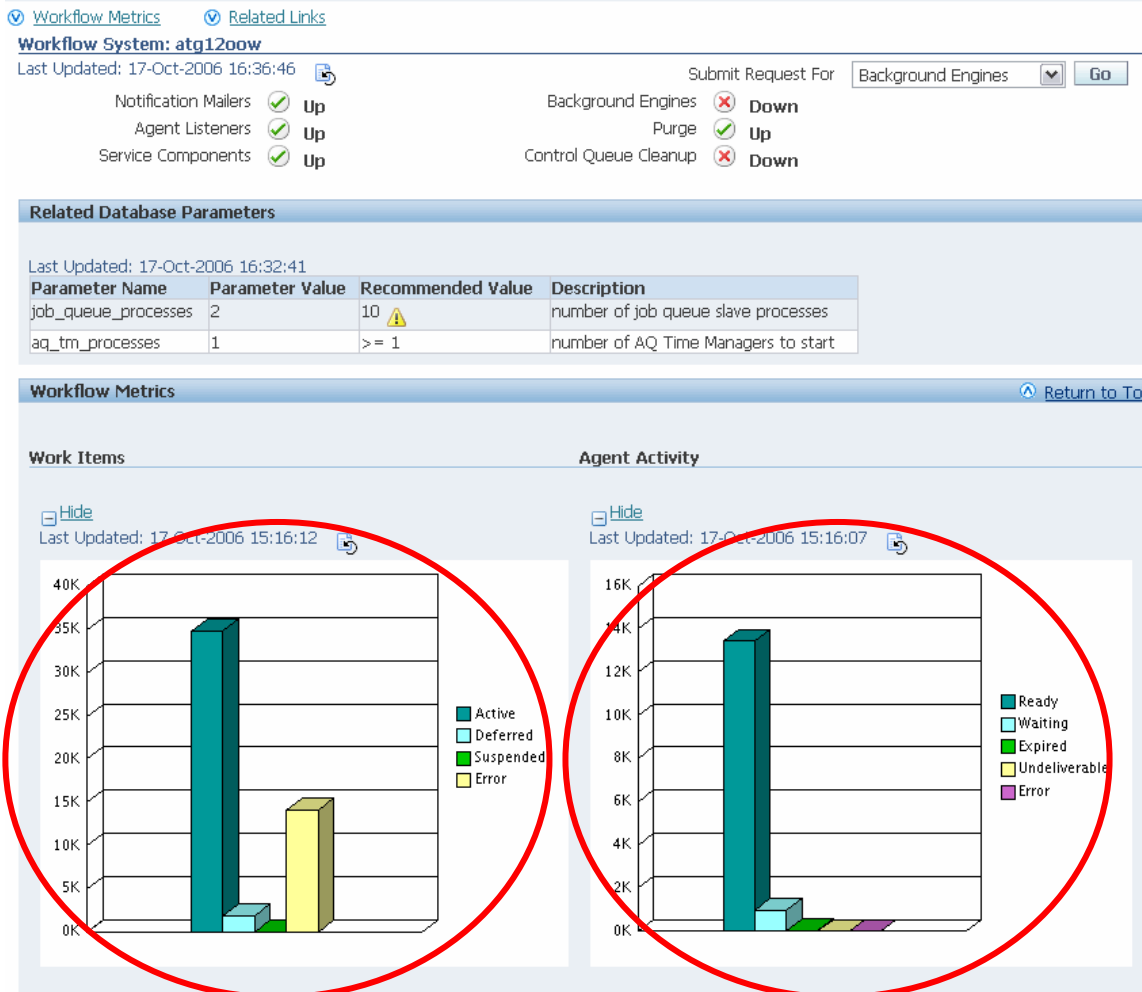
Workflow Metrics   Related Links

Workflow System: atg12oow

Last Updated: 17-Oct-2006 16:36:46

Submit Request For Background Engines Go

Notification Mailers Up
Agent Listeners Up
Service Components Up

Background Engines Down
Purge Up
Control Queue Cleanup Down

Related Database Parameters

Last Updated: 17-Oct-2006 16:32:41

| Parameter Name | Parameter Value | Recommended Value | Description |
|---|---|---|---|
| job_queue_processes | 2 | 10 | number of job queue slave processes |
| aq_tm_processes | 1 | >= 1 | number of AQ Time Managers to start |

Workflow Metrics

Return to To

Work Items

Hide
Last Updated: 17-Oct-2006 15:16:12

40K
35K
30K
25K
20K
15K
10K
5K
0K

Active
Deferred
Suspended
Error

Agent Activity

Hide
Last Updated: 17-Oct-2006 15:16:07

16K
14K
12K
10K
8K
6K
4K
2K
0K

Ready
Waiting
Expired
Undeliverable
Error